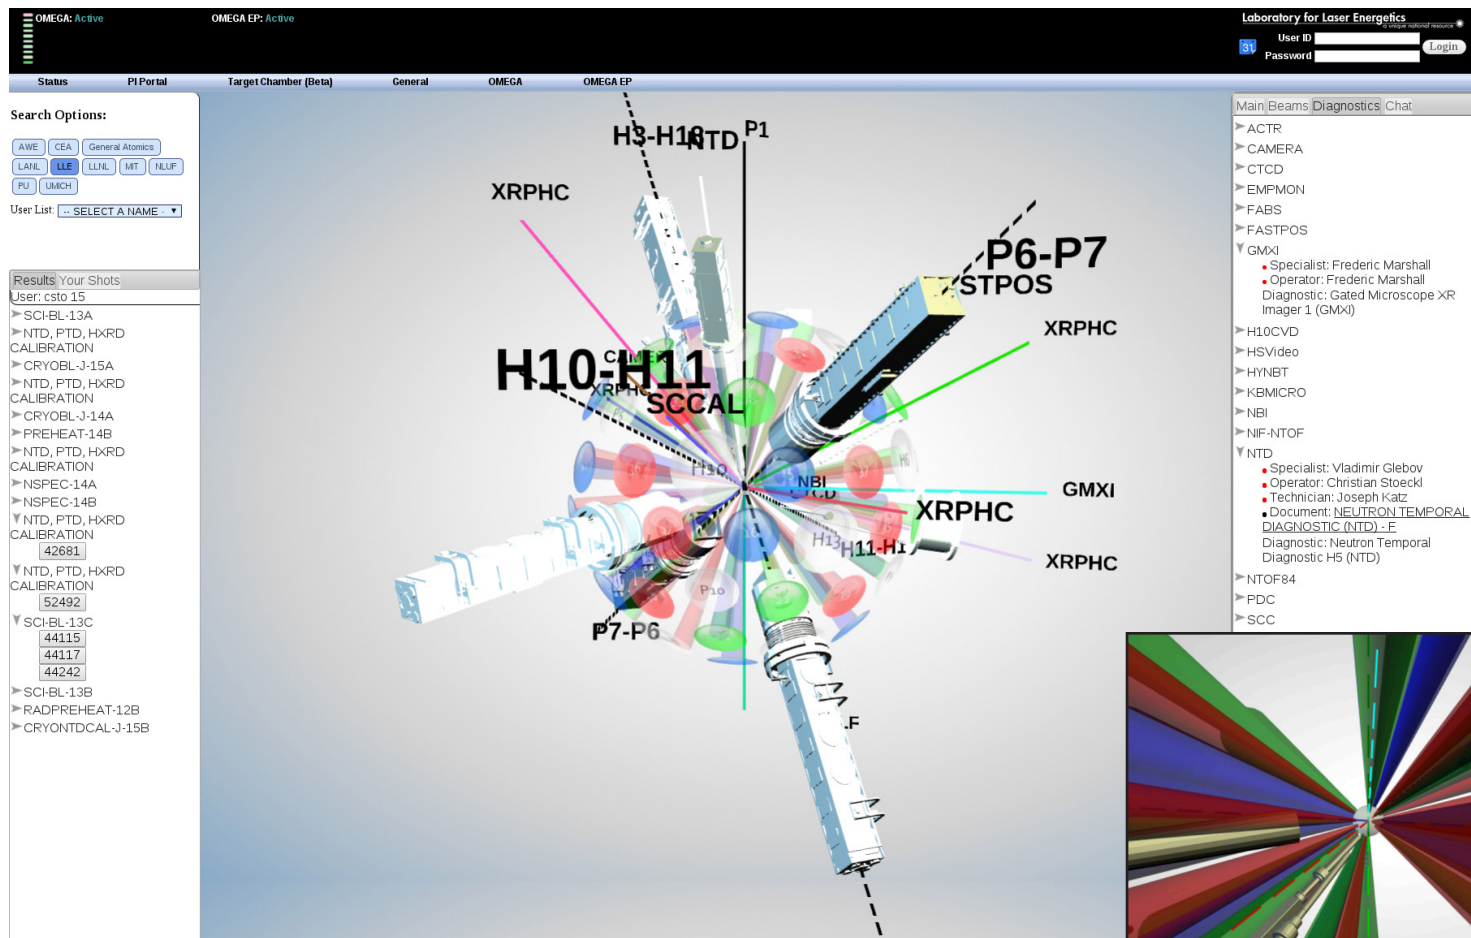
OMEGA: Active
OMEGA EP: Active

Laboratory for Laser Energetics
a unique national resource

31
User ID
Password
Login

Status
PI Portal
Target Chamber (Beta)
General
OMEGA
OMEGA EP

Search Options:

AWE
CEA
General Atomics
LANL
LLE
LLNL
MIT
NLUF
PU
UMICH

User List: -- SELECT A NAME --

Results
Your Shots

User: csto 15
SCI-BL-13A
NTD, PTD, HXRD CALIBRATION
CRYOBL-J-15A
NTD, PTD, HXRD CALIBRATION
CRYOBL-J-14A
PREHEAT-14B
NTD, PTD, HXRD CALIBRATION
NSPEC-14A
NSPEC-14B
NTD, PTD, HXRD CALIBRATION
42681
NTD, PTD, HXRD CALIBRATION
52492
SCI-BL-13C
44115
44117
44242
SCI-BL-13B
RADPREHEAT-12B
CRYONTDCAL-J-15B

H3-H18
NTD
P1
XRPHC
P6-P7
STPOS
XRPHC
H10-H11
CAM
XRPHC
SCCAL
H10
NBI
CTD
GMXI
XRPHC
H13
H11-H1
XRPHC
P10
P7-P6
F

Main
Beams
Diagnostics
Chat

ACTR
CAMERA
CTCD
EMPMON
FABS
FASTPOS
GMXI
Specialist: Frederic Marshall
Operator: Frederic Marshall
Diagnostic: Gated Microscope XR Imager 1 (GMXI)
H10CVD
HSVideo
HYNBT
KBMICRO
NBI
NIF-NTOF
NTD
Specialist: Vladimir Glebov
Operator: Christian Stoeckl
Technician: Joseph Katz
Document: NEUTRON TEMPORAL DIAGNOSTIC (NTD) - F
Diagnostic: Neutron Temporal Diagnostic H5 (NTD)
NTOF84
PDC
SCC